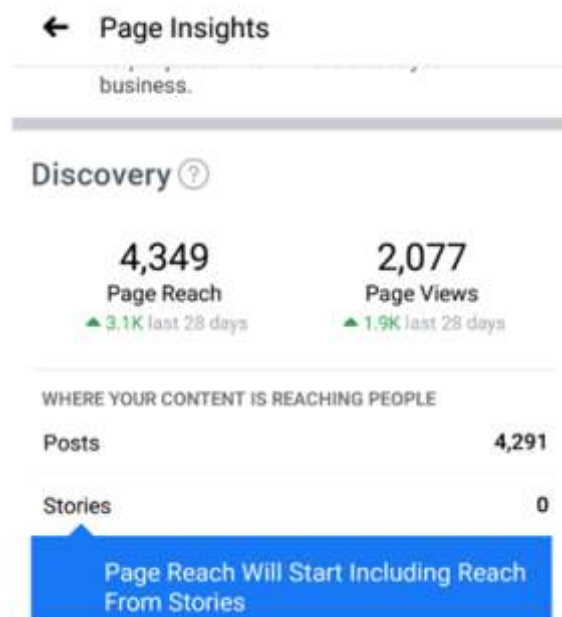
← Page Insights

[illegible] business.

Discovery ?

4,349
Page Reach
▲ 3.1K last 28 days

2,077
Page Views
▲ 1.9K last 28 days

WHERE YOUR CONTENT IS REACHING PEOPLE

Posts 4,291

Stories 0

Page Reach Will Start Including Reach From Stories